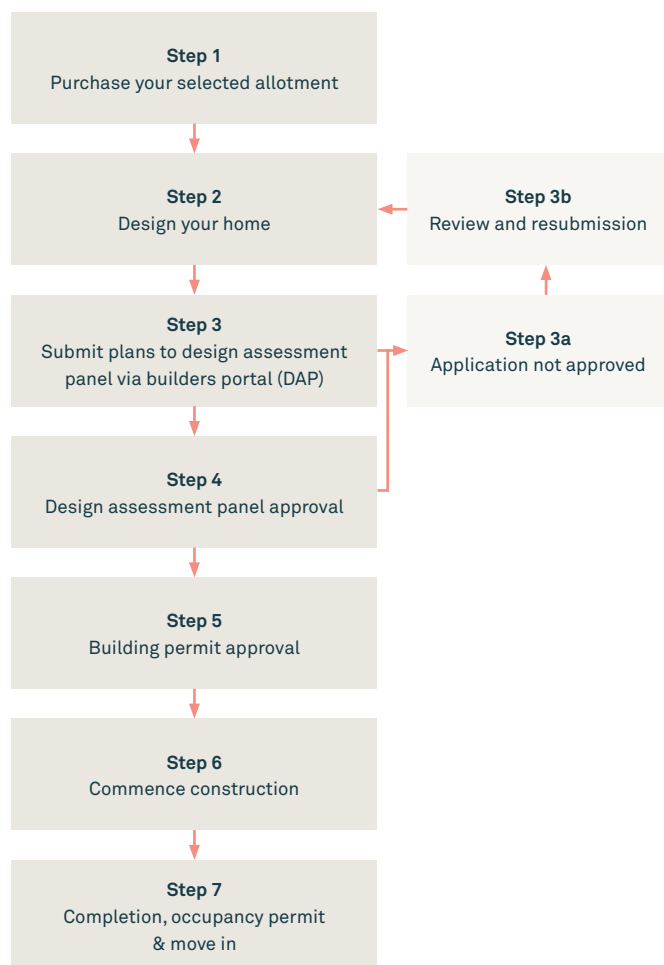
Step 1
Purchase your selected allotment

Step 2
Design your home

Step 3b
Review and resubmission

Step 3
Submit plans to design assessment panel via builders portal (DAP)

Step 3a
Application not approved

Step 4
Design assessment panel approval

Step 5
Building permit approval

Step 6
Commence construction

Step 7
Completion, occupancy permit & move in